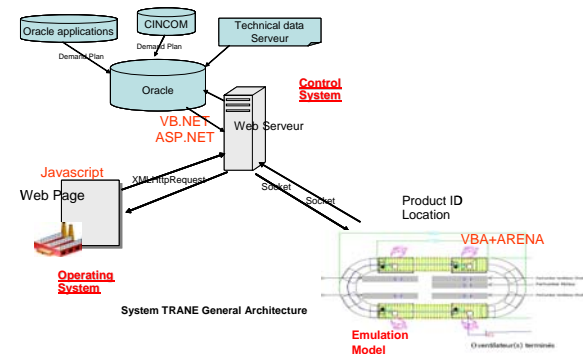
Oracle applications

CINCOM

Technical data Serveur

Demand Plan

Demand Plan

Oracle

Control System

VB.NET
ASP.NET

Web Serveur

Javascript

Web Page

XMLHttpRequest

Socket

Socket

Product ID
Location

VBA+ARENA

Operating System

System TRANE General Architecture

Emulation Model

Ordinateur(s) terminés